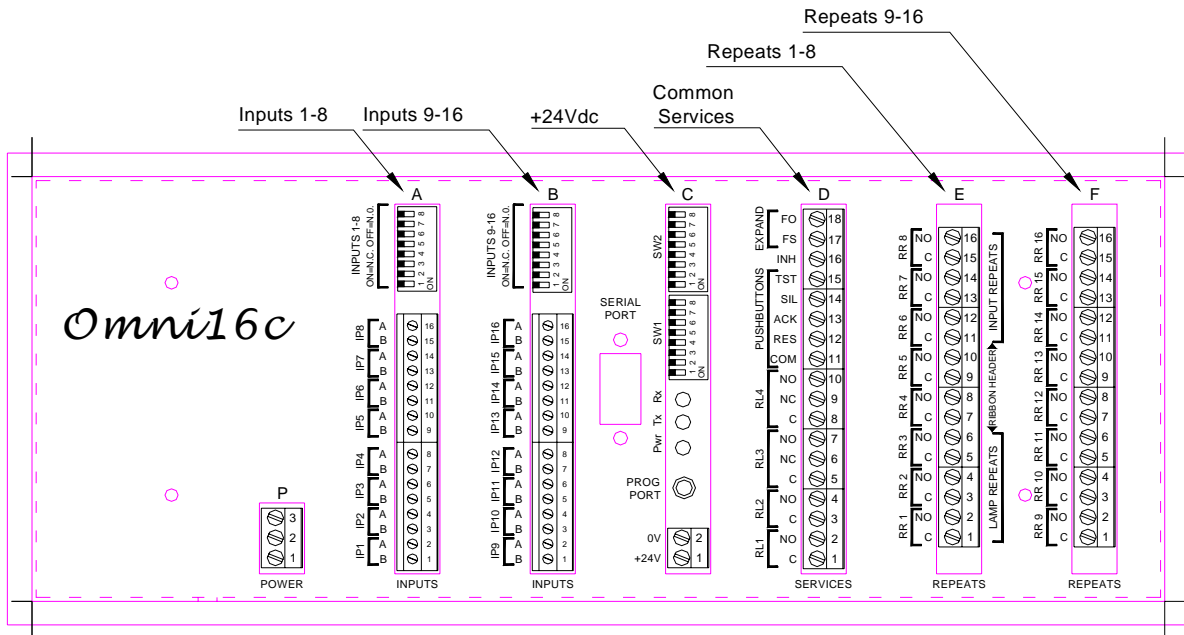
Repeats 9-16

Repeats 1-8

Common Services

Inputs 1-8

Inputs 9-16

+24Vdc

A

B

C

D

E

F

INPUTS 1-8
ON=N.C. OFF=N.O.
1 2 3 4 5 6 7 8
ON

INPUTS 9-16
ON=N.C. OFF=N.O.
1 2 3 4 5 6 7 8
ON

SW2
1 2 3 4 5 6 7 8
ON

SW1
1 2 3 4 5 6 7 8
ON

Omni16c

IP8 A B 16 15
IP7 A B 14 13
IP6 A B 12 11
IP5 A B 10 9
IP4 A B 8 7
IP3 A B 6 5
IP2 A B 4 3
IP1 A B 2 1

IP16 A B 16 15
IP15 A B 14 13
IP14 A B 12 11
IP13 A B 10 9
IP12 A B 8 7
IP11 A B 6 5
IP10 A B 4 3
IP9 A B 2 1

SERIAL PORT

Rx
Tx
Pwr

PROG PORT

0V 2
+24V 1

EXPAND FO 18
FS 17
INH 16
PUSHBUTTONS TST 15
SIL 14
ACK 13
RES 12
COM 11
RL4 NO 10
NC 9
C 8
RL3 NO 7
NC 6
C 5
RL2 NO 4
C 3
RL1 NO 2
C 1

RR 8 NO 16
C 15
RR 7 NO 14
C 13
RR 6 NO 12
C 11
RR 5 NO 10
C 9
RR 4 NO 8
C 7
RR 3 NO 6
C 5
RR 2 NO 4
C 3
RR 1 NO 2
C 1

INPUT REPEATS
RIBBON HEADER
LAMP REPEATS

RR 16 NO 16
C 15
RR 15 NO 14
C 13
RR 14 NO 12
C 11
RR 13 NO 10
C 9
RR 12 NO 8
C 7
RR 11 NO 6
C 5
RR 10 NO 4
C 3
RR 9 NO 2
C 1

P
3
2
1
POWER

INPUTS

INPUTS

SERVICES

REPEATS

REPEATS